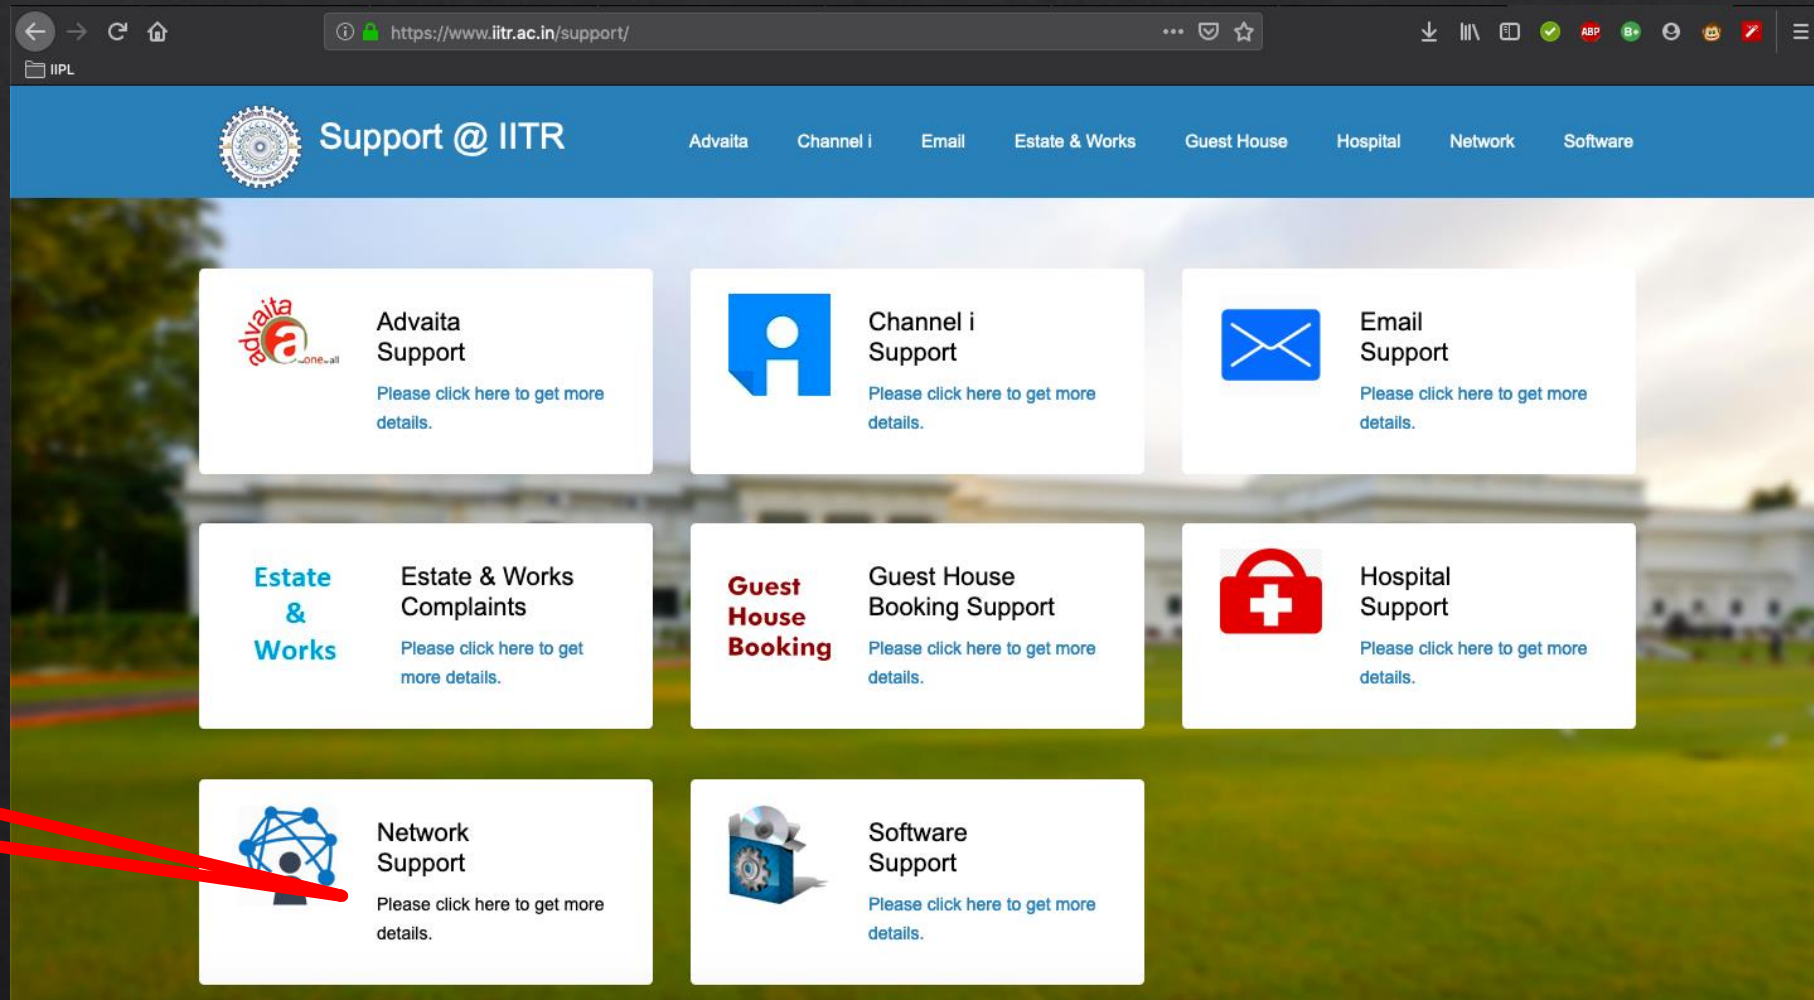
https://www.iitr.ac.in/support/

IIPL

ABP

Support @ IITR

Advaita Channel i Email Estate & Works Guest House Hospital Network Software

advaita one all

Advaita Support

Please click here to get more details.

Channel i Support

Please click here to get more details.

Email Support

Please click here to get more details.

Estate & Works

Estate & Works Complaints

Please click here to get more details.

Guest House Booking

Guest House Booking Support

Please click here to get more details.

Hospital Support

Please click here to get more details.

Network Support

Please click here to get more details.

Software Support

Please click here to get more details.